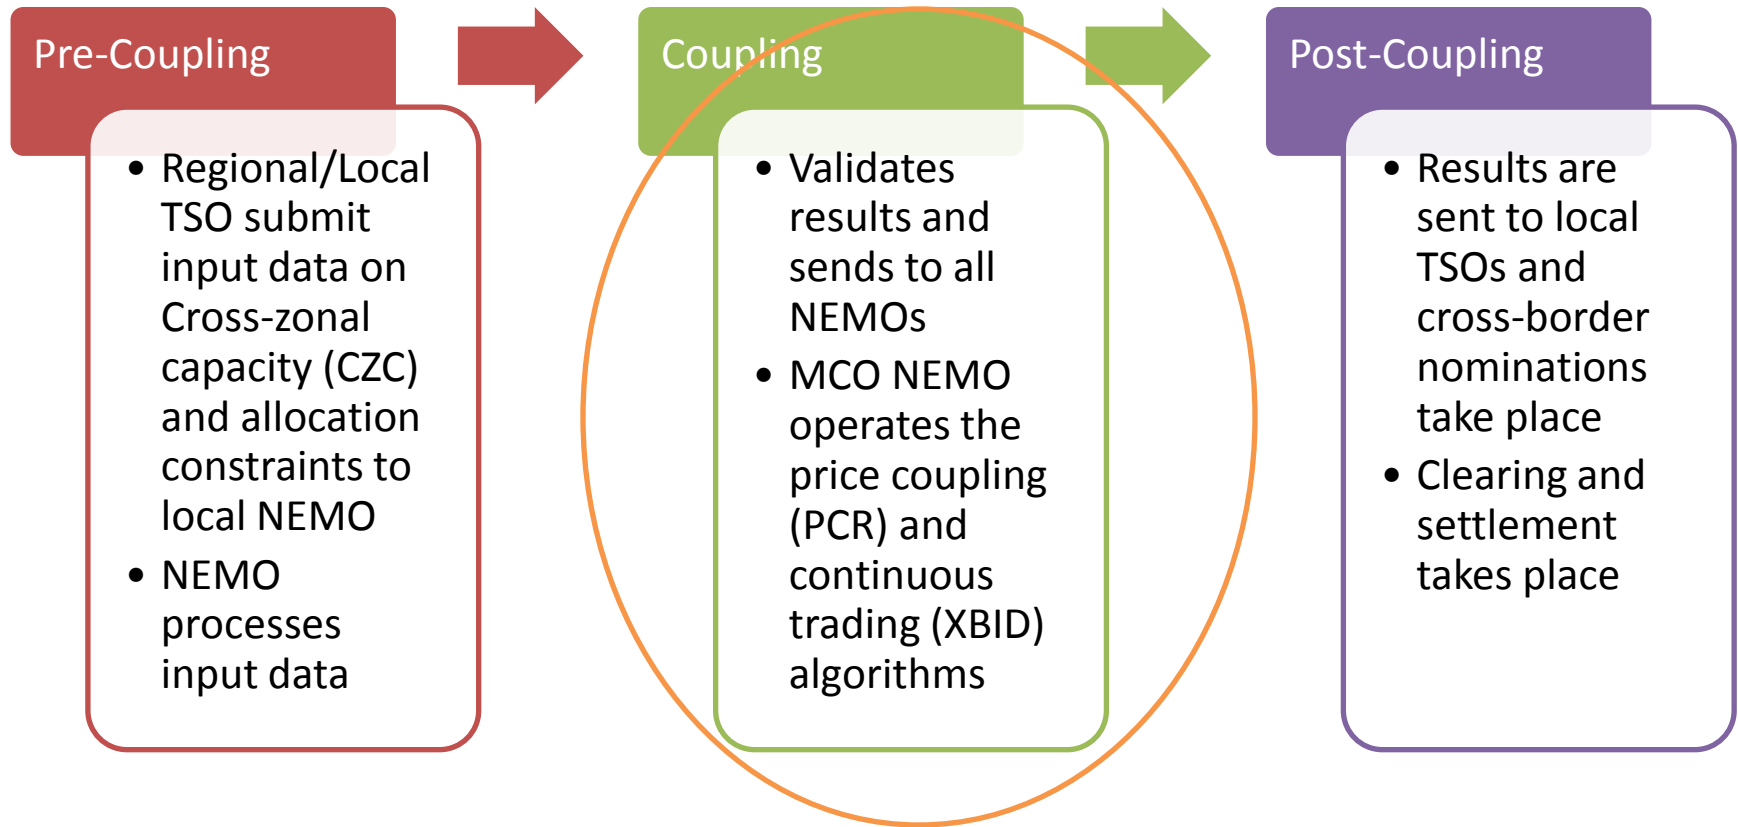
Pre-Coupling

- Regional/Local TSO submit input data on Cross-zonal capacity (CZC) and allocation constraints to local NEMO
- NEMO processes input data

Coupling

- Validates results and sends to all NEMOs
- MCO NEMO operates the price coupling (PCR) and continuous trading (XBID) algorithms

Post-Coupling

- Results are sent to local TSOs and cross-border nominations take place
- Clearing and settlement takes place